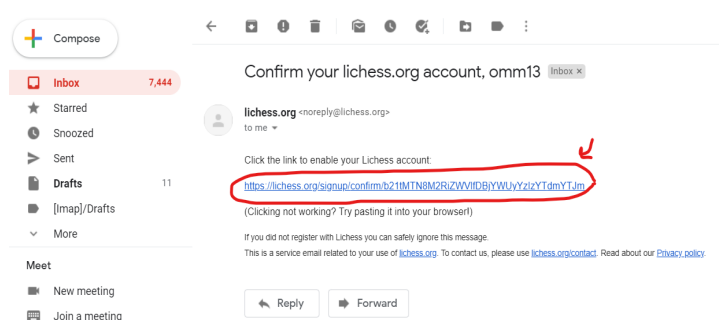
Compose

Inbox 7,444
Starred
Snoozed
Sent
Drafts 11
[Imap]/Drafts
More

Meet
New meeting
Join a meeting

Confirm your lichess.org account, omm13 Inbox ×

lichess.org <noreply@lichess.org>
to me

Click the link to enable your Lichess account:

https://lichess.org/signup/confirm/b21tMTN8M2RiZWVlfDBjYWUyYzIzYTdmYTJm

(Clicking not working? Try pasting it into your browser!)

If you did not register with Lichess you can safely ignore this message.
This is a service email related to your use of lichess.org. To contact us, please use lichess.org/contact. Read about our Privacy policy.

Reply Forward